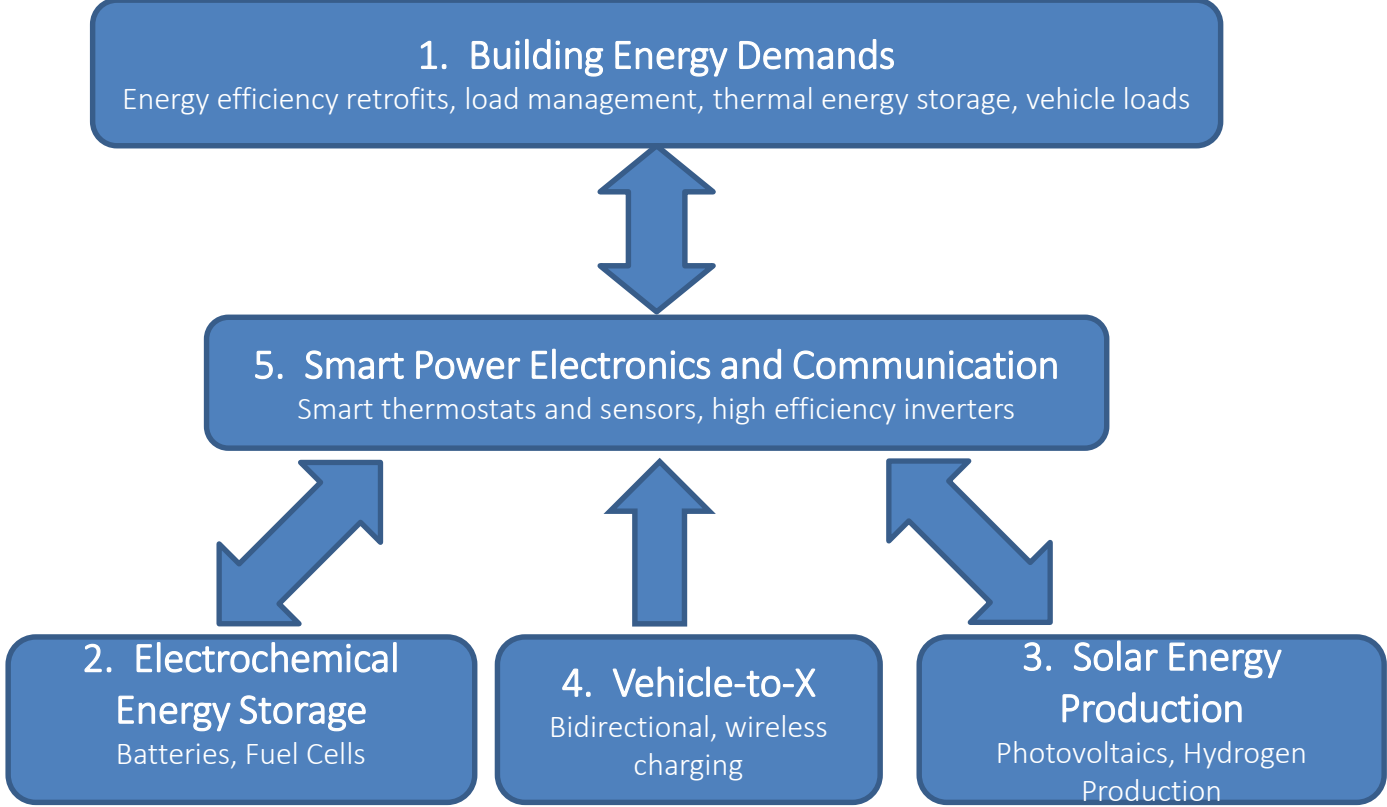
1. Building Energy Demands
Energy efficiency retrofits, load management, thermal energy storage, vehicle loads

5. Smart Power Electronics and Communication
Smart thermostats and sensors, high efficiency inverters

2. Electrochemical Energy Storage
Batteries, Fuel Cells

4. Vehicle-to-X
Bidirectional, wireless charging

3. Solar Energy Production
Photovoltaics, Hydrogen Production